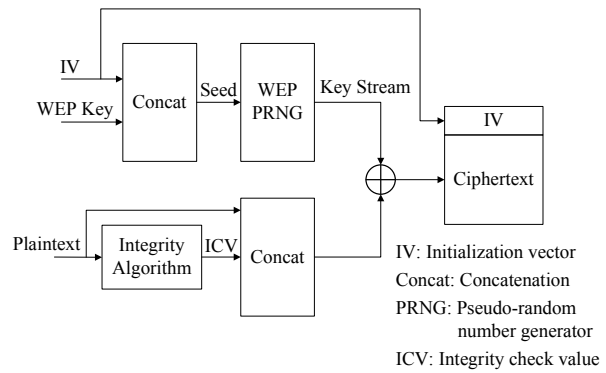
IV
WEP Key
Concat
Seed
WEP PRNG
Key Stream
IV
Ciphertext
Plaintext
Integrity Algorithm
ICV
Concat

IV: Initialization vector
Concat: Concatenation
PRNG: Pseudo-random number generator
ICV: Integrity check value